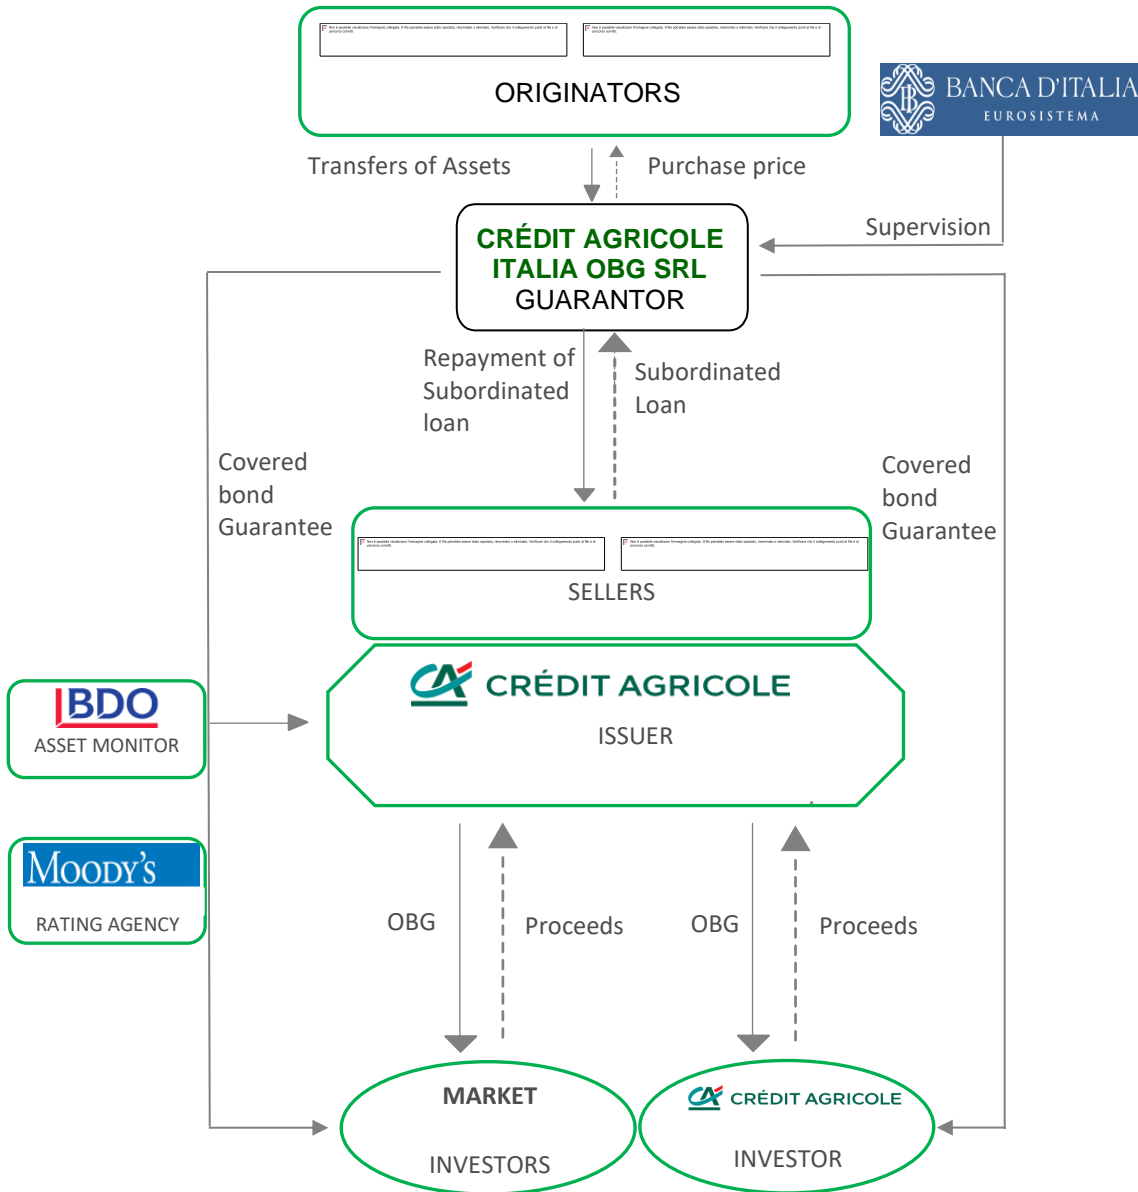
ORIGINATORS

BANCA D'ITALIA
EUROSISTEMA

Transfers of Assets

Purchase price

Supervision

CRÉDIT AGRICOLE ITALIA OBG SRL
GUARANTOR

Repayment of Subordinated loan

Subordinated Loan

Covered bond Guarantee

Covered bond Guarantee

SELLERS

BDO
ASSET MONITOR

CRÉDIT AGRICOLE
ISSUER

MOODY'S
RATING AGENCY

OBG

Proceeds

OBG

Proceeds

MARKET
INVESTORS

CRÉDIT AGRICOLE
INVESTOR